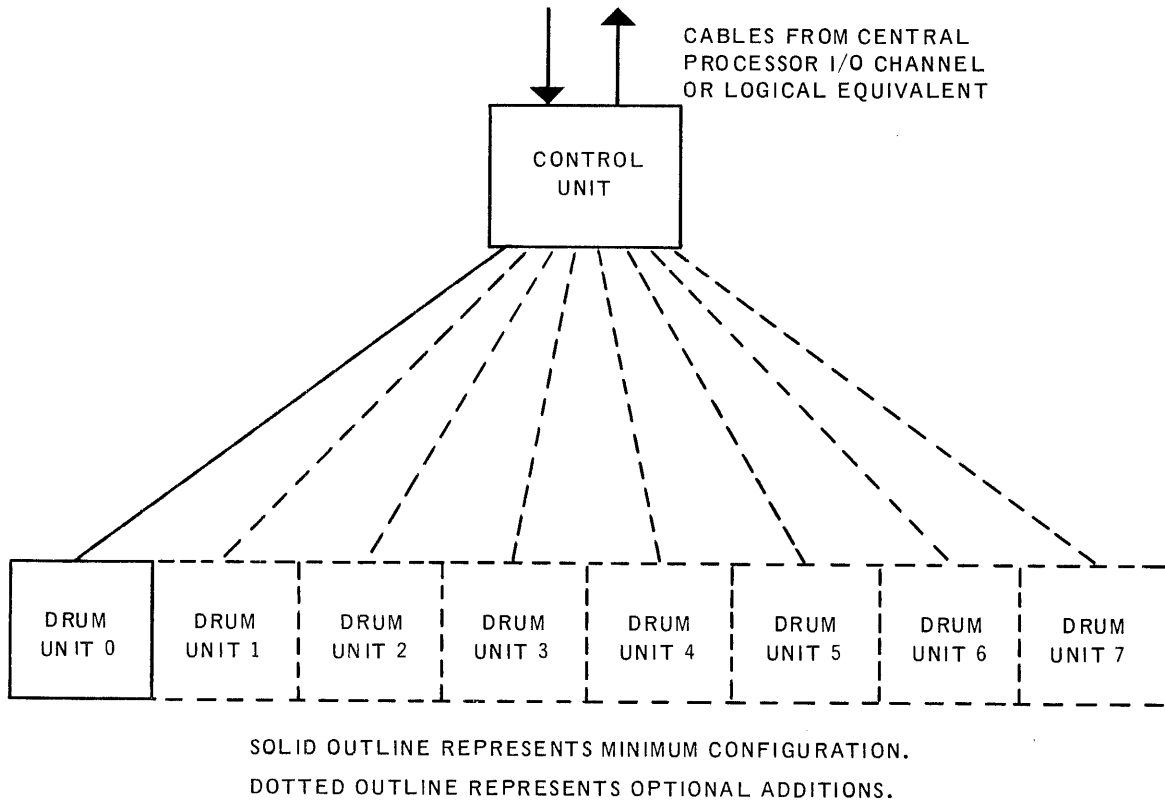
CABLES FROM CENTRAL PROCESSOR I/O CHANNEL OR LOGICAL EQUIVALENT

CONTROL UNIT

DRUM UNIT 0

DRUM UNIT 1

DRUM UNIT 2

DRUM UNIT 3

DRUM UNIT 4

DRUM UNIT 5

DRUM UNIT 6

DRUM UNIT 7

SOLID OUTLINE REPRESENTS MINIMUM CONFIGURATION.

DOTTED OUTLINE REPRESENTS OPTIONAL ADDITIONS.